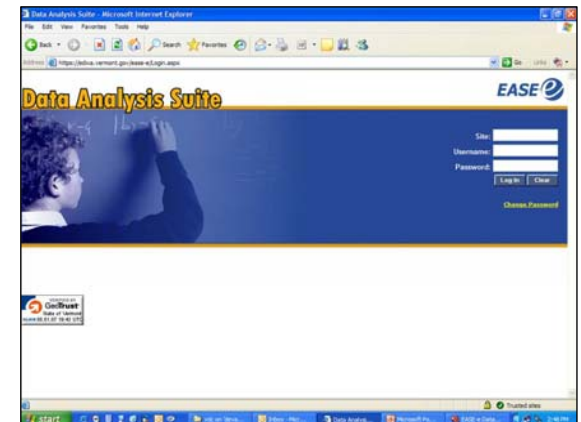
Data Analysis Suite - Microsoft Internet Explorer

File Edit View Favorites Tools Help

Back Search Favorites

Address https://ediva.vermont.gov/ease-e/Login.aspx

Go Links

Data Analysis Suite

EASE

Site:

Username:

Password:

Log In Clear

Change Password

GeoTrust

State of Vermont

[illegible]

Trusted sites

start

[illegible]

Data Analysis

Microsoft Po...

EASE e-Data...

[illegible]